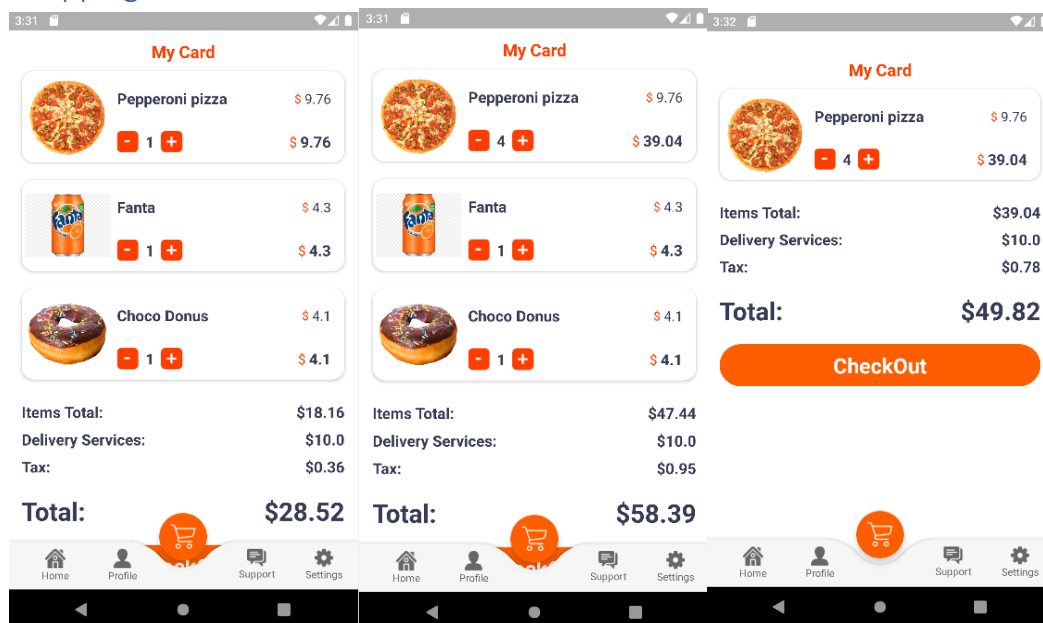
3:31

My Card

Pepperoni pizza $ 9.76
- 1 + $ 9.76

Fanta $ 4.3
- 1 + $ 4.3

Choco Donus $ 4.1
- 1 + $ 4.1

Items Total: $18.16
Delivery Services: $10.0
Tax: $0.36

Total: $28.52

Home Profile Support Settings

3:31

My Card

Pepperoni pizza $ 9.76
- 4 + $ 39.04

Fanta $ 4.3
- 1 + $ 4.3

Choco Donus $ 4.1
- 1 + $ 4.1

Items Total: $47.44
Delivery Services: $10.0
Tax: $0.95

Total: $58.39

Home Profile Support Settings

3:32

My Card

Pepperoni pizza $ 9.76
- 4 + $ 39.04

Items Total: $39.04
Delivery Services: $10.0
Tax: $0.78

Total: $49.82

CheckOut

Home Profile Support Settings